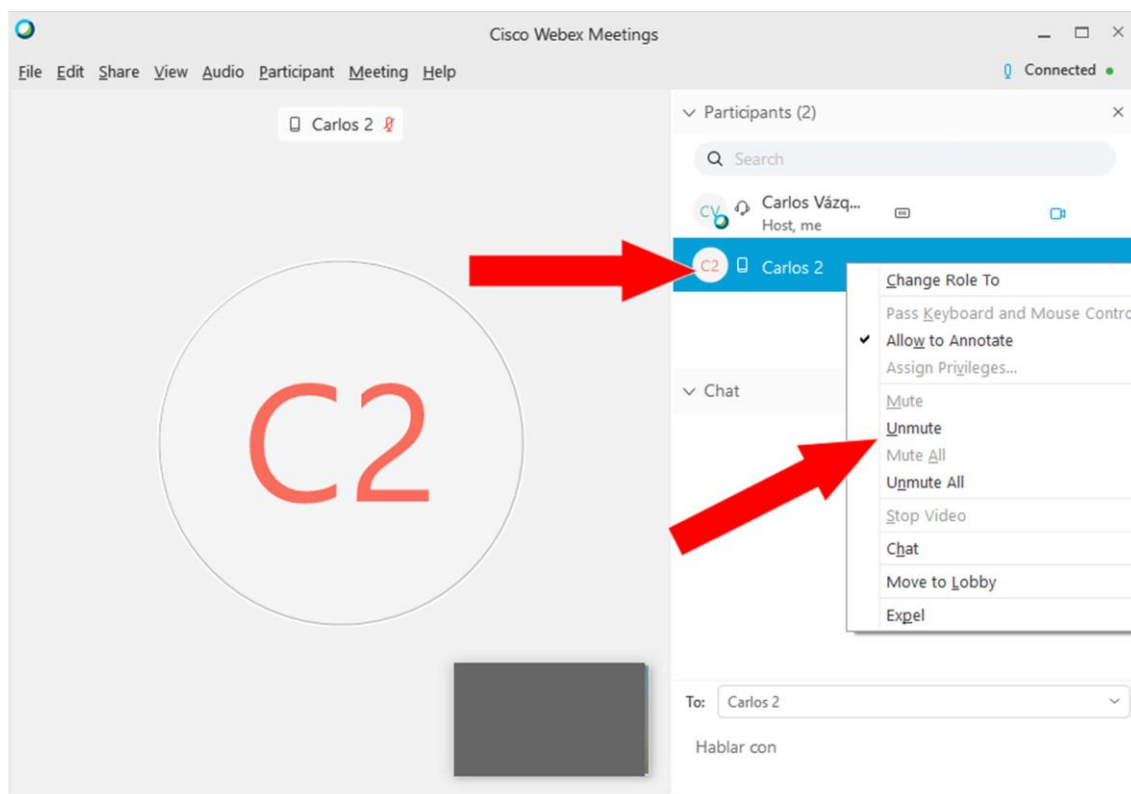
Cisco Webex Meetings

File Edit Share View Audio Participant Meeting Help

Connected

Carlos 2

C2

Participants (2)

Search

CV Carlos Vázq...
Host, me

C2 Carlos 2

Change Role To
Pass Keyboard and Mouse Contro
Allow to Annotate
Assign Privileges...
Mute
Unmute
Mute All
Unmute All
Stop Video
Chat
Move to Lobby
Expel

Chat

To: Carlos 2

Hablar con